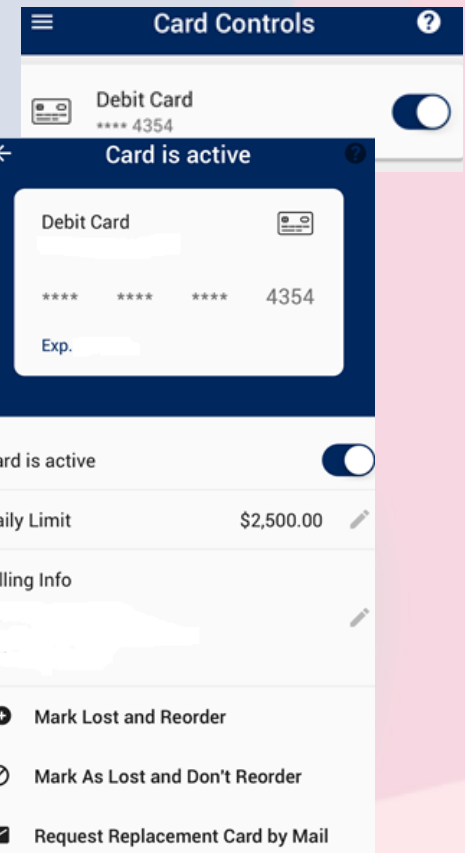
Card Controls

Debit Card
**** 4354

Card is active

Debit Card

**** **** **** 4354

Exp.

ard is active

aily Limit $2,500.00

lling Info

Mark Lost and Reorder

Mark As Lost and Don't Reorder

Request Replacement Card by Mail